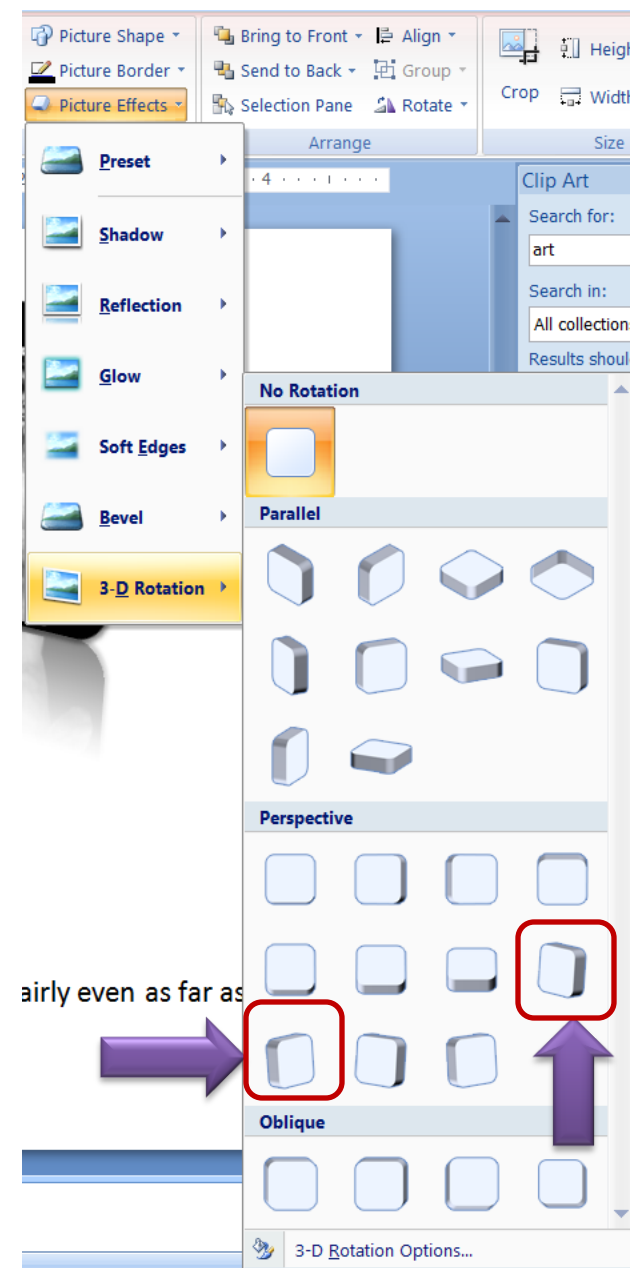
Picture Shape
Picture Border
Picture Effects
Bring to Front
Send to Back
Selection Pane
Align
Group
Rotate
Arrange
Crop
Heigh
Width
Size

Preset
Shadow
Reflection
Glow
Soft Edges
Bevel
3-D Rotation

4

Clip Art
Search for:
art
Search in:
All collection
Results shoul

No Rotation
Parallel
Perspective
Oblique
3-D Rotation Options...

airly even as far as